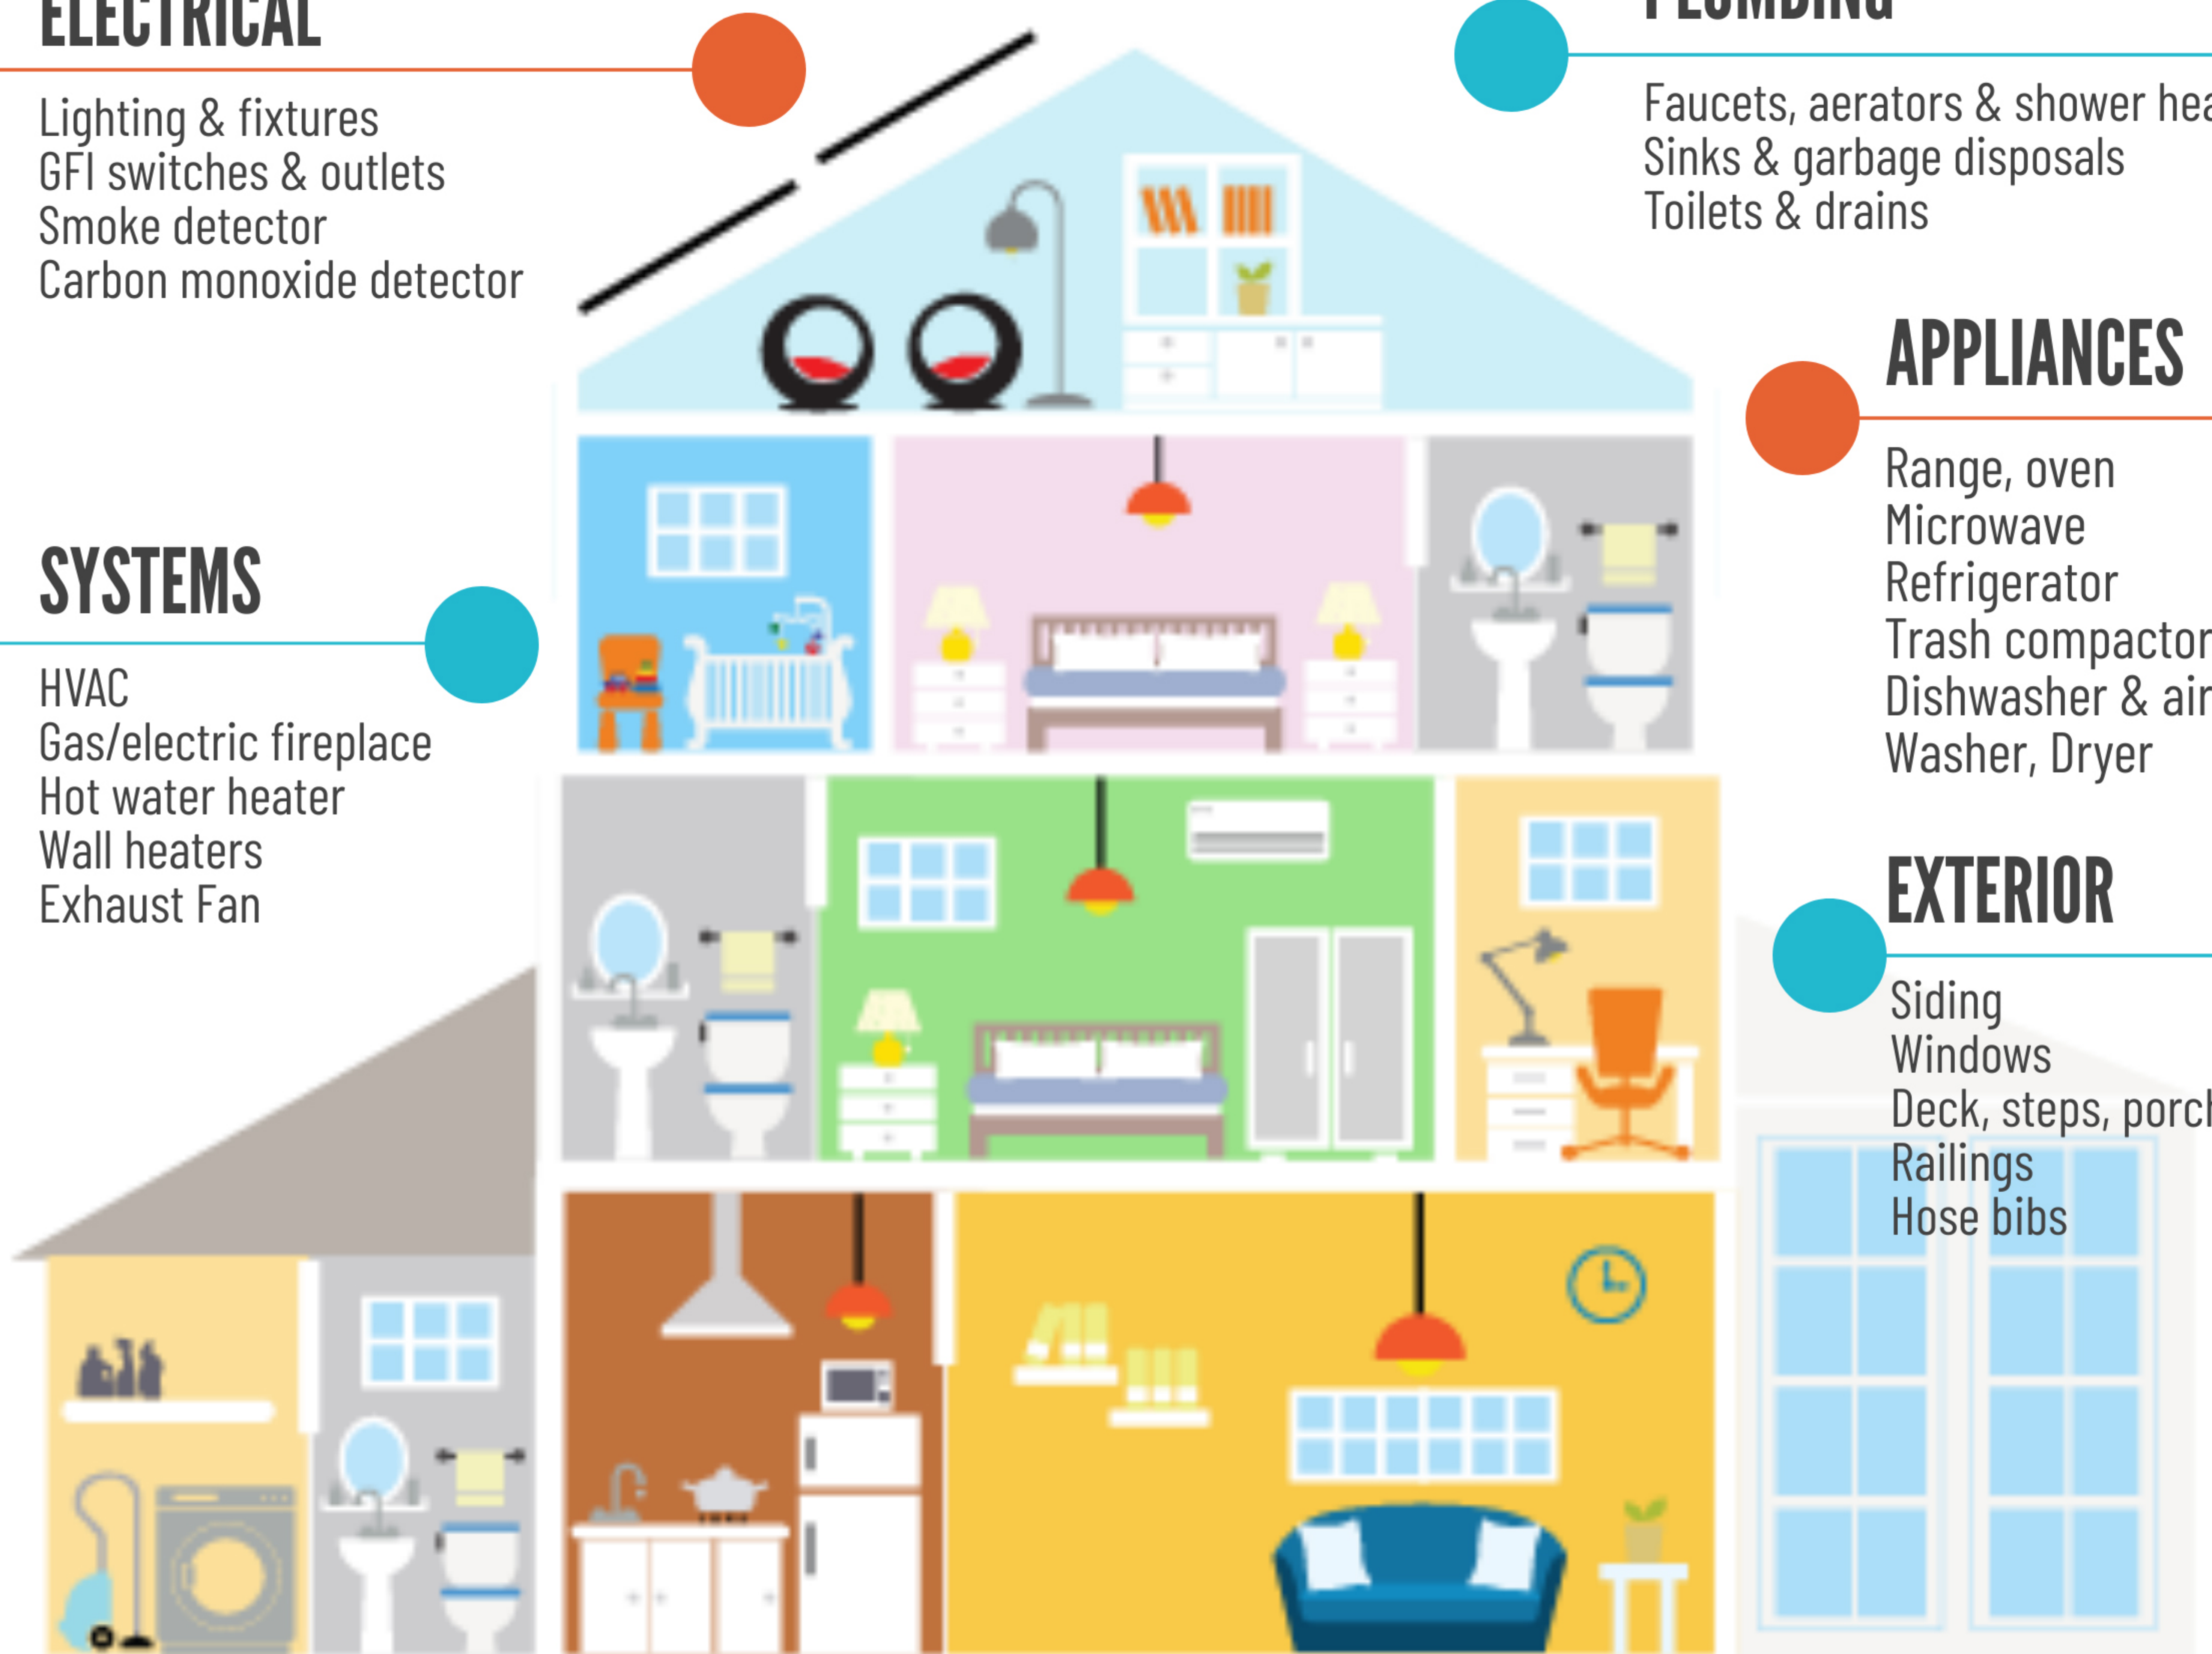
ELECTRICAL

Lighting & fixtures
GFI switches & outlets
Smoke detector
Carbon monoxide detector

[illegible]

Faucets, aerators & shower hea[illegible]
Sinks & garbage disposals
Toilets & drains

APPLIANCES

Range, oven
Microwave
Refrigerator
Trash compactor
Dishwasher & air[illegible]
Washer, Dryer

SYSTEMS

HVAC
Gas/electric fireplace
Hot water heater
Wall heaters
Exhaust Fan

EXTERIOR

Siding
Windows
Deck, steps, porc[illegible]
Railings
Hose bibs